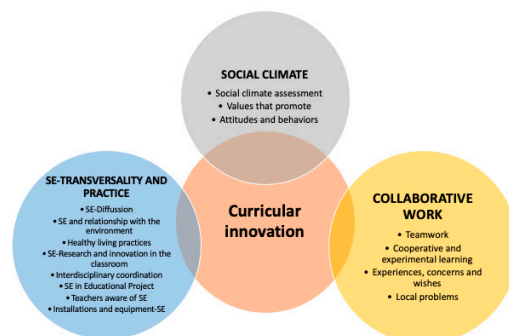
SOCIAL CLIMATE
• Social climate assessment
• Values that promote
• Attitudes and behaviors

SE-TRANSVERSALITY AND PRACTICE
• SE-Diffusion
• SE and relationship with the environment
• Healthy living practices
• SE-Research and innovation in the classroom
• Interdisciplinary coordination
• SE in Educational Project
• Teachers aware of SE
• Installations and equipment-SE

Curricular innovation

COLLABORATIVE WORK
• Teamwork
• Cooperative and experimental learning
• Experiences, concerns and wishes
• Local problems